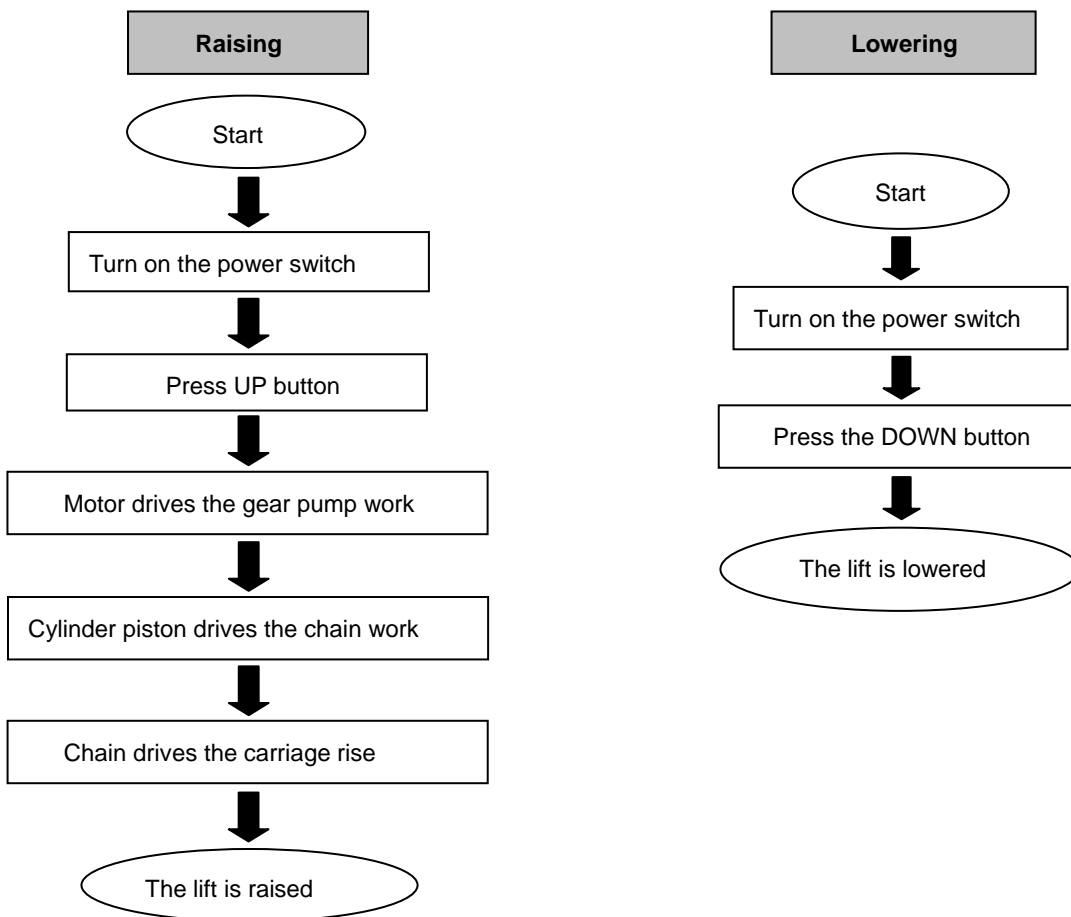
Raising

Start

Turn on the power switch

Press UP button

Motor drives the gear pump work

Cylinder piston drives the chain work

Chain drives the carriage rise

The lift is raised

Lowering

Start

Turn on the power switch

Press the DOWN button

The lift is lowered